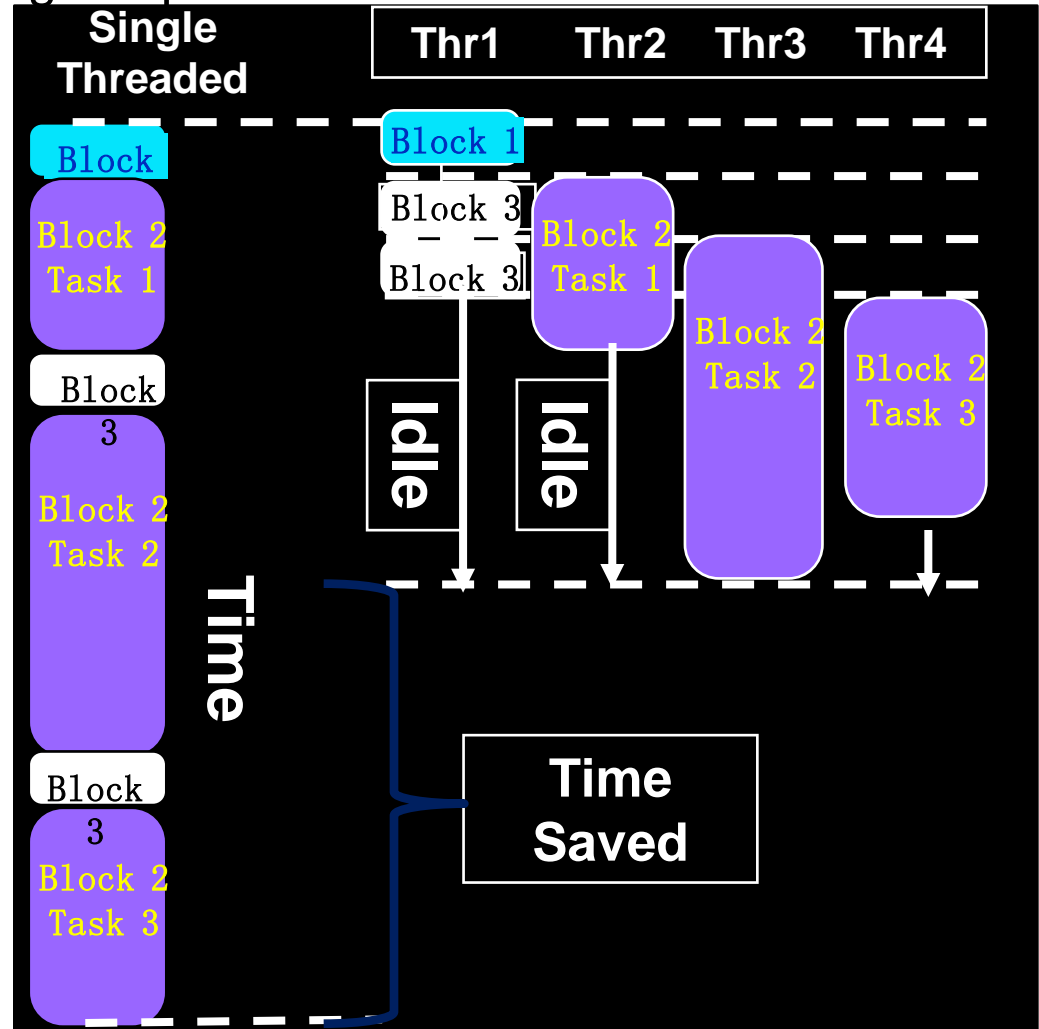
Single Threaded

Thr1 Thr2 Thr3 Thr4

Block

Block 2 Task 1

Block 3

Block 2 Task 2

Block 3

Block 2 Task 3

Time

Block 1

Block 3

Block 3

Idle

Block 2 Task 1

Idle

Block 2 Task 2

Block 2 Task 3

Time Saved